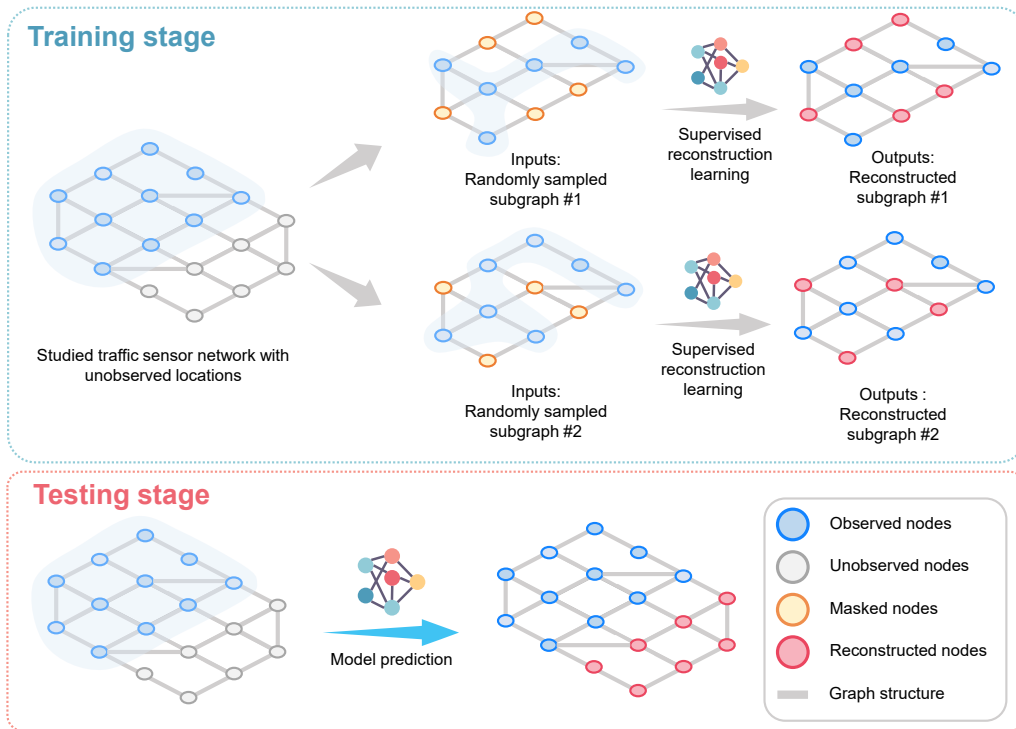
Training stage

Studied traffic sensor network with unobserved locations

Inputs: Randomly sampled subgraph #1

Supervised reconstruction learning

Outputs: Reconstructed subgraph #1

Inputs: Randomly sampled subgraph #2

Supervised reconstruction learning

Outputs : Reconstructed subgraph #2

Testing stage

Model prediction

Observed nodes

Unobserved nodes

Masked nodes

Reconstructed nodes

Graph structure